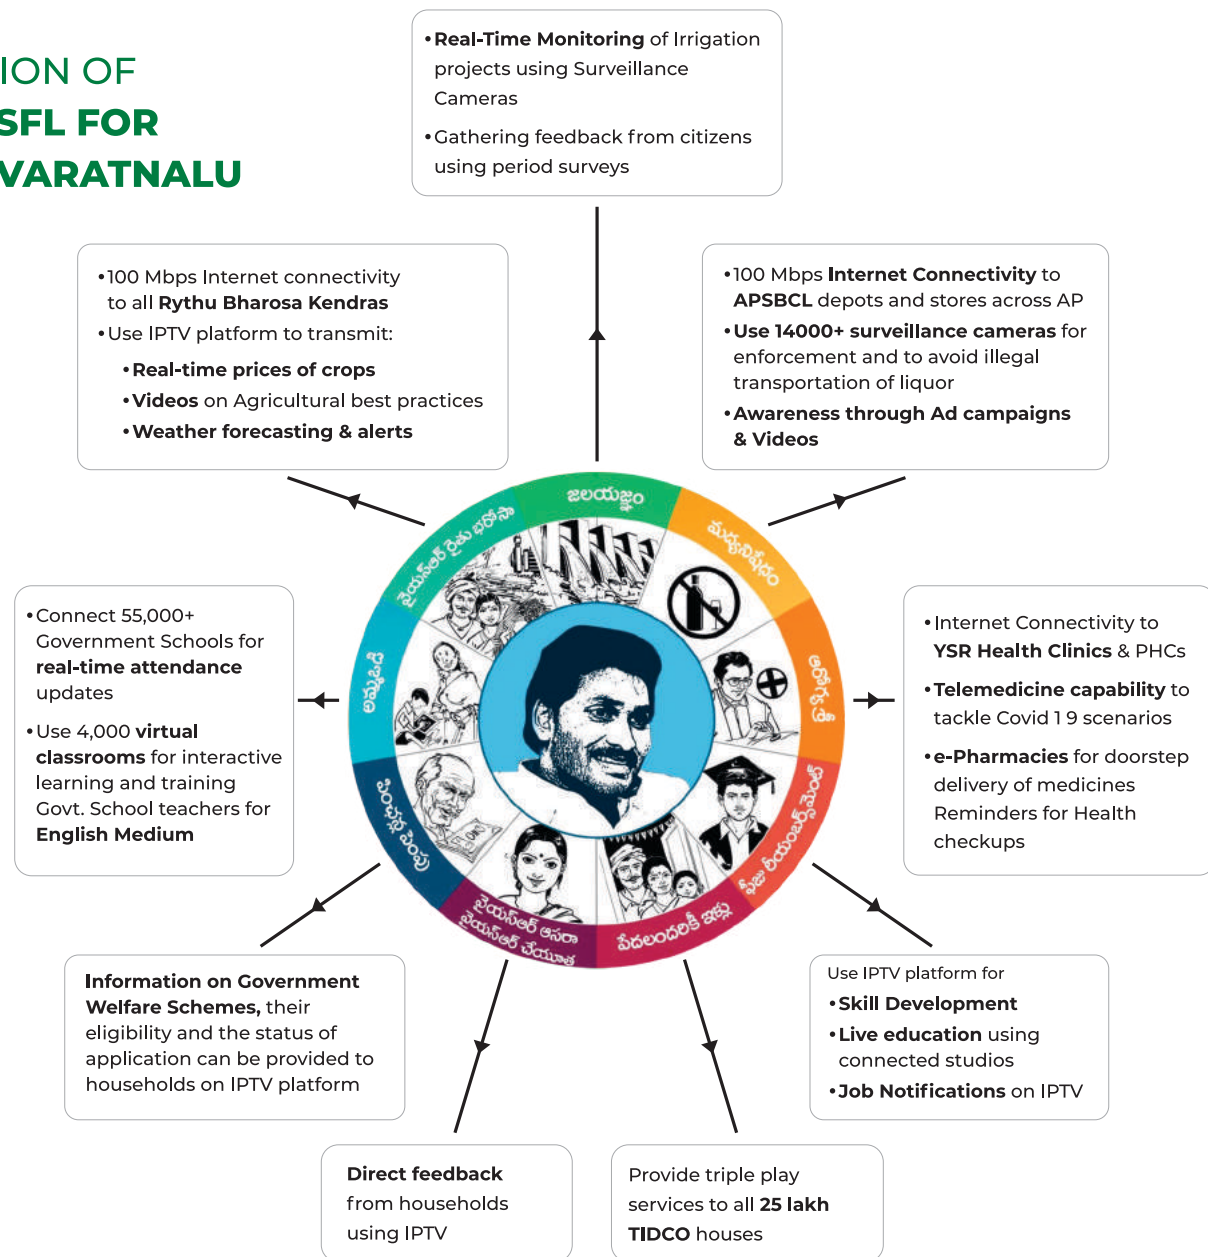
ION OF
SFL FOR
VARATNALU

• Real-Time Monitoring of Irrigation projects using Surveillance Cameras
• Gathering feedback from citizens using period surveys

• 100 Mbps Internet connectivity to all Rythu Bharosa Kendras
• Use IPTV platform to transmit:
• Real-time prices of crops
• Videos on Agricultural best practices
• Weather forecasting & alerts

• 100 Mbps Internet Connectivity to APSBCL depots and stores across AP
• Use 14000+ surveillance cameras for enforcement and to avoid illegal transportation of liquor
• Awareness through Ad campaigns & Videos

జలయజ్ఞం
మద్యనిషేధం
ఆరోగ్యశ్రీ
ఫీజు రీయంబర్స్‌మెంట్
పేదలందరికీ ఇళ్లు
వైయస్ఆర్ ఆసరా
వైయస్ఆర్ చేయూత
పింఛన్ల పెంపు
అమ్మఒడి
వైయస్ఆర్ రైతు భరోసా

• Connect 55,000+ Government Schools for real-time attendance updates
• Use 4,000 virtual classrooms for interactive learning and training Govt. School teachers for English Medium

• Internet Connectivity to YSR Health Clinics & PHCs
• Telemedicine capability to tackle Covid 1 9 scenarios
• e-Pharmacies for doorstep delivery of medicines Reminders for Health checkups

Information on Government Welfare Schemes, their eligibility and the status of application can be provided to households on IPTV platform

Use IPTV platform for
• Skill Development
• Live education using connected studios
• Job Notifications on IPTV

Direct feedback from households using IPTV

Provide triple play services to all 25 lakh TIDCO houses